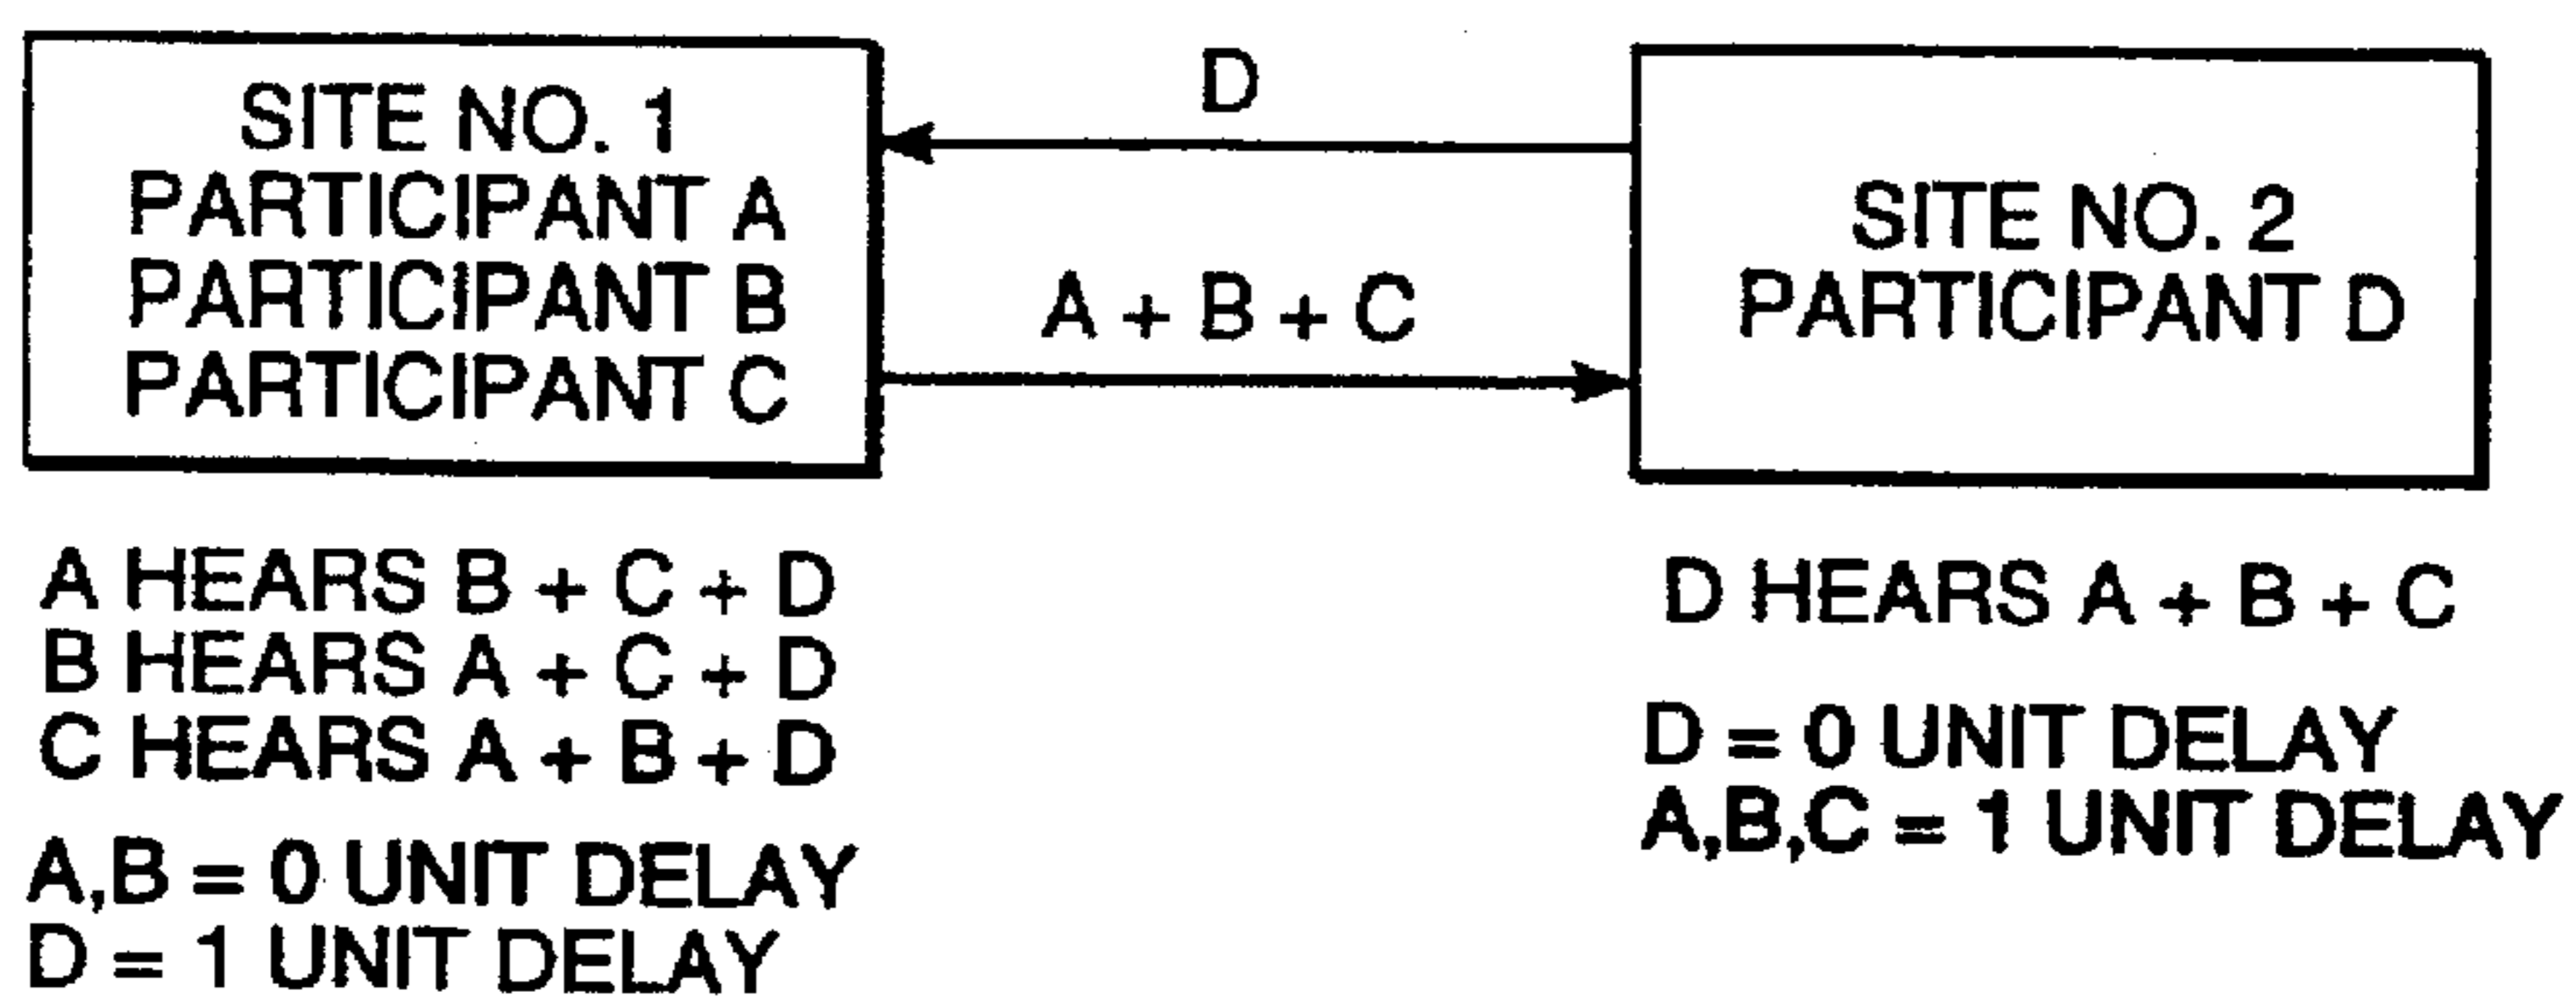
SITE NO. 1
PARTICIPANT A
PARTICIPANT B
PARTICIPANT C

D

A + B + C

SITE NO. 2
PARTICIPANT D

A HEARS B + C + D
B HEARS A + C + D
C HEARS A + B + D

A,B = 0 UNIT DELAY
D = 1 UNIT DELAY

D HEARS A + B + C

D = 0 UNIT DELAY
A,B,C = 1 UNIT DELAY